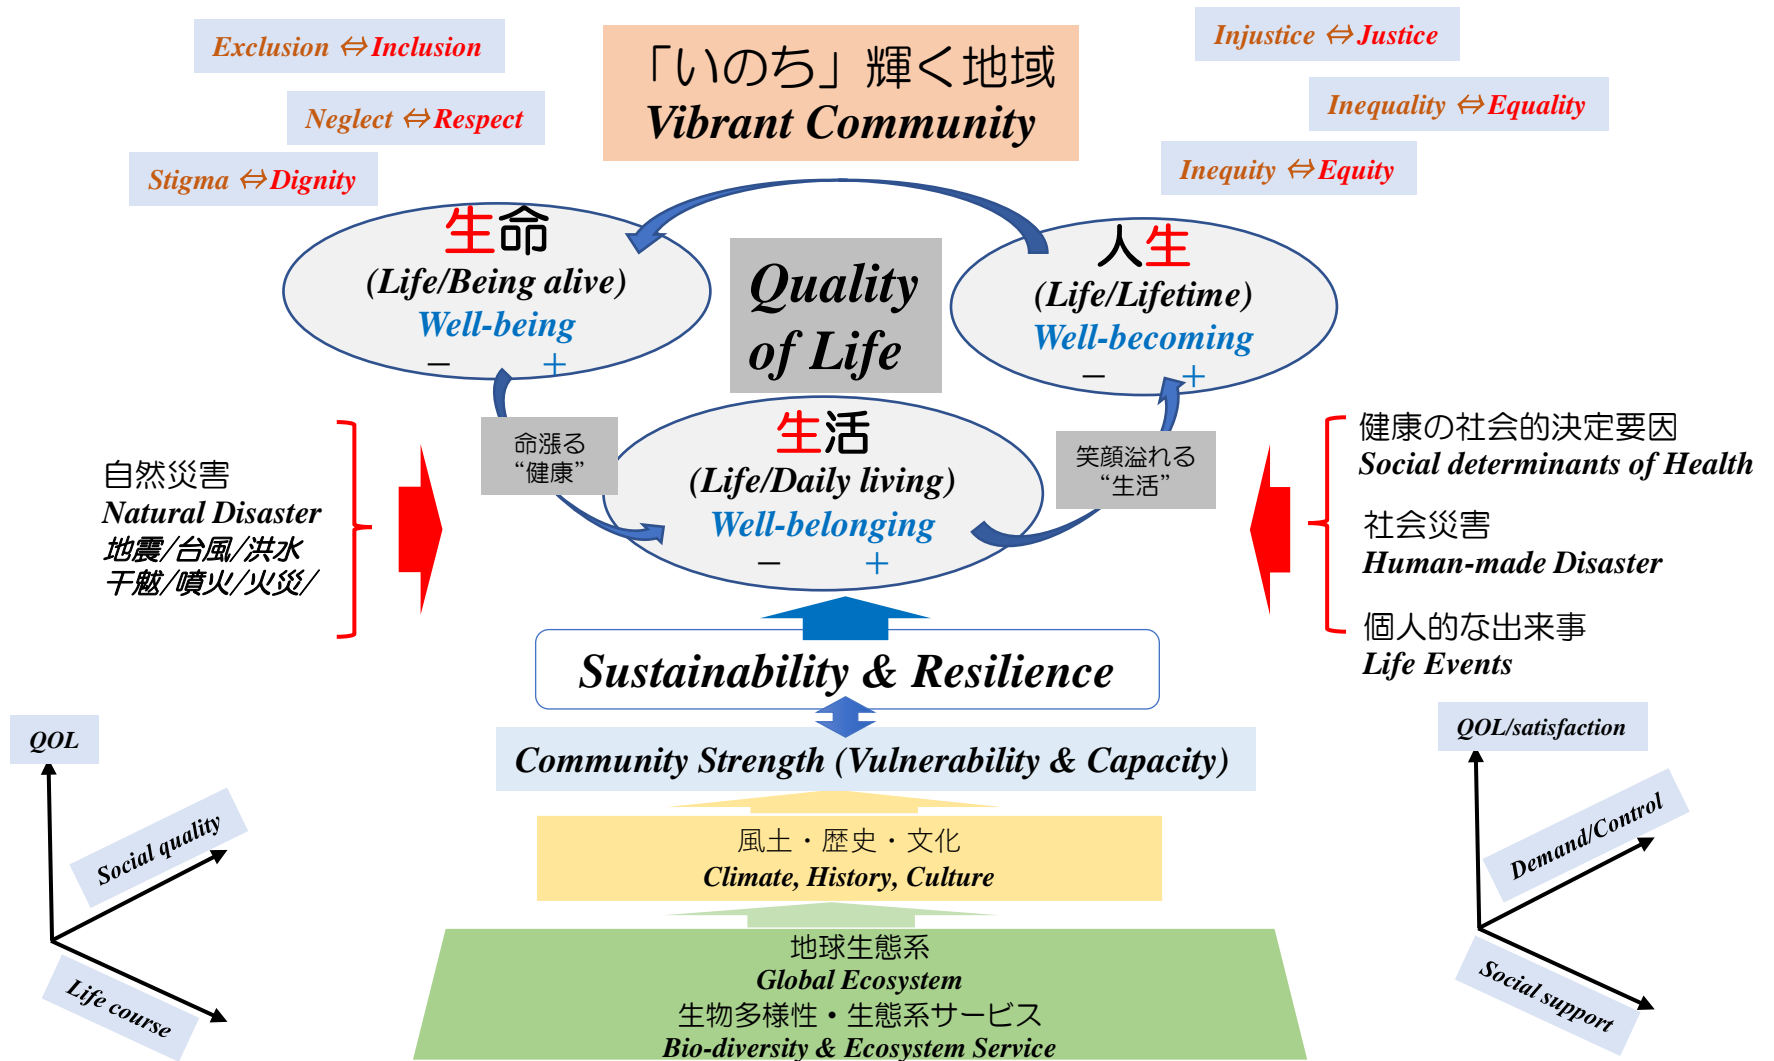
Exclusion ⇔Inclusion

Neglect ⇔Respect

Stigma ⇔Dignity

「いのち」輝く地域
Vibrant Community

Injustice ⇔Justice

Inequality ⇔Equality

Inequity ⇔Equity

生命
(Life/Being alive)
Well-being
− +

Quality of Life

人生
(Life/Lifetime)
Well-becoming
− +

命漲る
“健康”

生活
(Life/Daily living)
Well-belonging
− +

笑顔溢れる
“生活”

自然災害
Natural Disaster
地震/台風/洪水
干魃/噴火/火災/

健康の社会的決定要因
Social determinants of Health

社会災害
Human-made Disaster

個人的な出来事
Life Events

Sustainability & Resilience

Community Strength (Vulnerability & Capacity)

風土・歴史・文化
Climate, History, Culture

地球生態系
Global Ecosystem
生物多様性・生態系サービス
Bio-diversity & Ecosystem Service

QOL

Social quality

Life course

QOL/satisfaction

Demand/Control

Social support